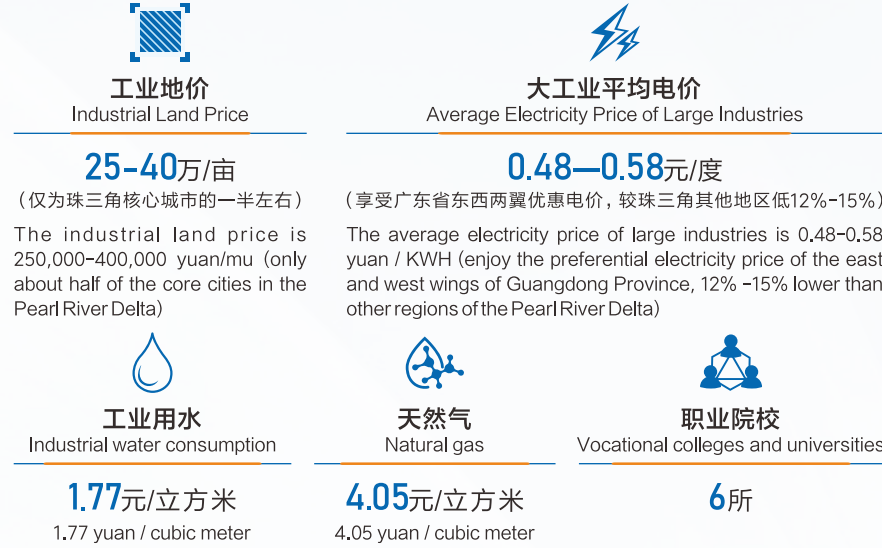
工业地价
Industrial Land Price

25-40万/亩
（仅为珠三角核心城市的一半左右）

The industrial land price is 250,000-400,000 yuan/mu (only about half of the core cities in the Pearl River Delta)

大工业平均电价
Average Electricity Price of Large Industries

0.48—0.58元/度
（享受广东省东西两翼优惠电价，较珠三角其他地区低12%-15%）

The average electricity price of large industries is 0.48-0.58 yuan / KWH (enjoy the preferential electricity price of the east and west wings of Guangdong Province, 12% -15% lower than other regions of the Pearl River Delta)

工业用水
Industrial water consumption

1.77元/立方米
1.77 yuan / cubic meter

天然气
Natural gas

4.05元/立方米
4.05 yuan / cubic meter

职业院校
Vocational colleges and universities

6所